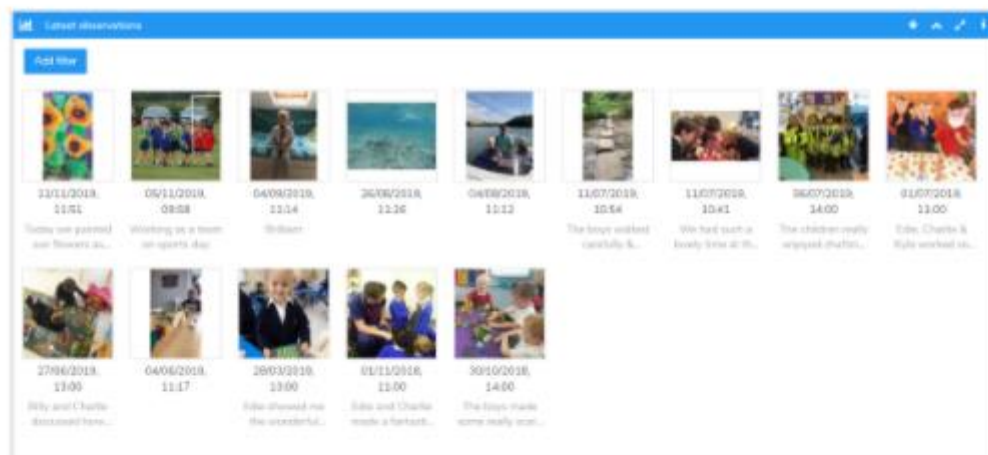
Latest observations

Add filter

11/11/2019, 11:51
Today we painted our flowers as...

05/11/2019, 09:08
Working as a team on sports day

04/09/2019, 11:14
Brilliant

26/08/2019, 11:26

04/08/2019, 11:12

11/07/2019, 10:54
The boys worked carefully &...

11/07/2019, 10:41
We had such a lovely time at th...

06/07/2019, 14:00
The children really enjoyed chattin...

01/07/2019, 13:00
Edie, Charlie & Kyle worked so...

27/06/2019, 13:00
Billy and Charlie discussed how...

04/06/2019, 11:17

28/03/2019, 13:00
Edie showed me the wonderful...

01/11/2018, 11:00
Edie and Charlie made a fantasti...

30/10/2018, 14:00
The boys made some really scar...